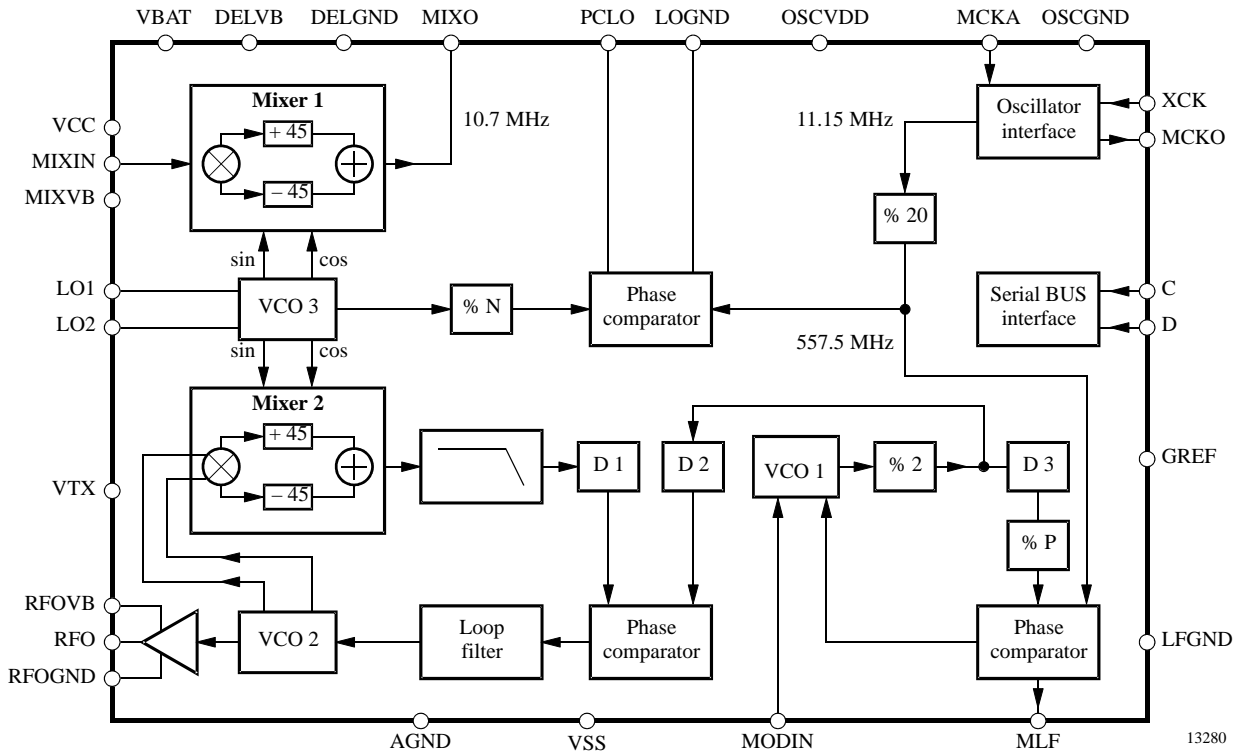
VBAT DELVB DELGND MIXO PCLO LOGND OSCVDD MCKA OSCGND

VCC
MIXIN
MIXVB

Mixer 1
+ 45
− 45

10.7 MHz

11.15 MHz

Oscillator interface

XCK
MCKO

% 20

sin cos

LO1
LO2

VCO 3

% N

Phase comparator

Serial BUS interface

C
D

557.5 MHz

sin cos

Mixer 2
+ 45
− 45

D 1
D 2
VCO 1
% 2
D 3

GREF

VTX

% P

RFOVB
RFO
RFOGND

VCO 2

Loop filter

Phase comparator

Phase comparator

LFGND

AGND VSS MODIN MLF

13280